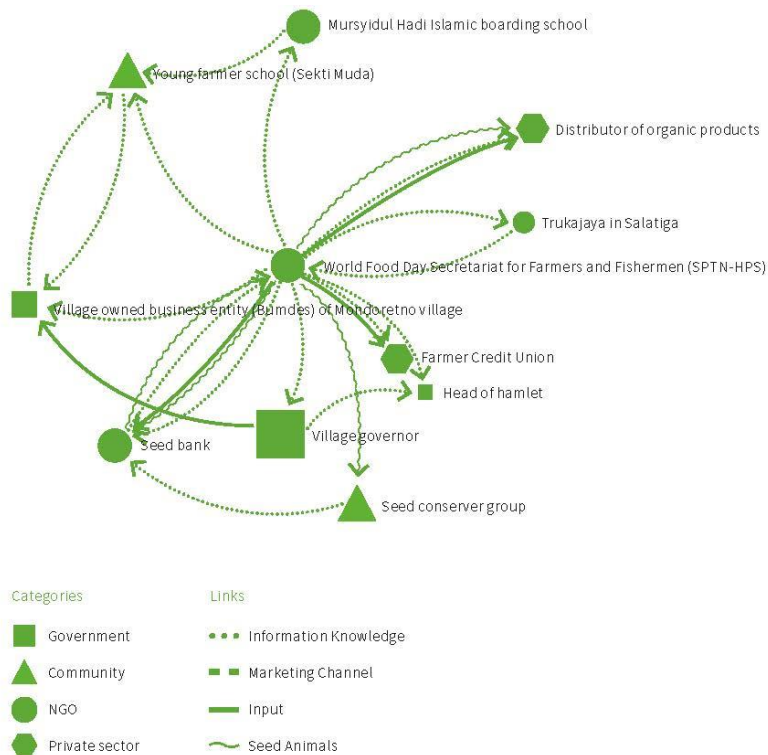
Mursyidul Hadi Islamic boarding school

Young farmer school (Sekti Muda)

Distributor of organic products

Trukajaya in Salatiga

World Food Day Secretariat for Farmers and Fishermen (SPTN-HPS)

Village owned business entity (Bumdes) of Mondoretno village

Farmer Credit Union

Head of hamlet

Seed bank

Village governor

Seed conserver group

Categories

Government

Community

NGO

Private sector

Links

Information Knowledge

Marketing Channel

Input

Seed Animals